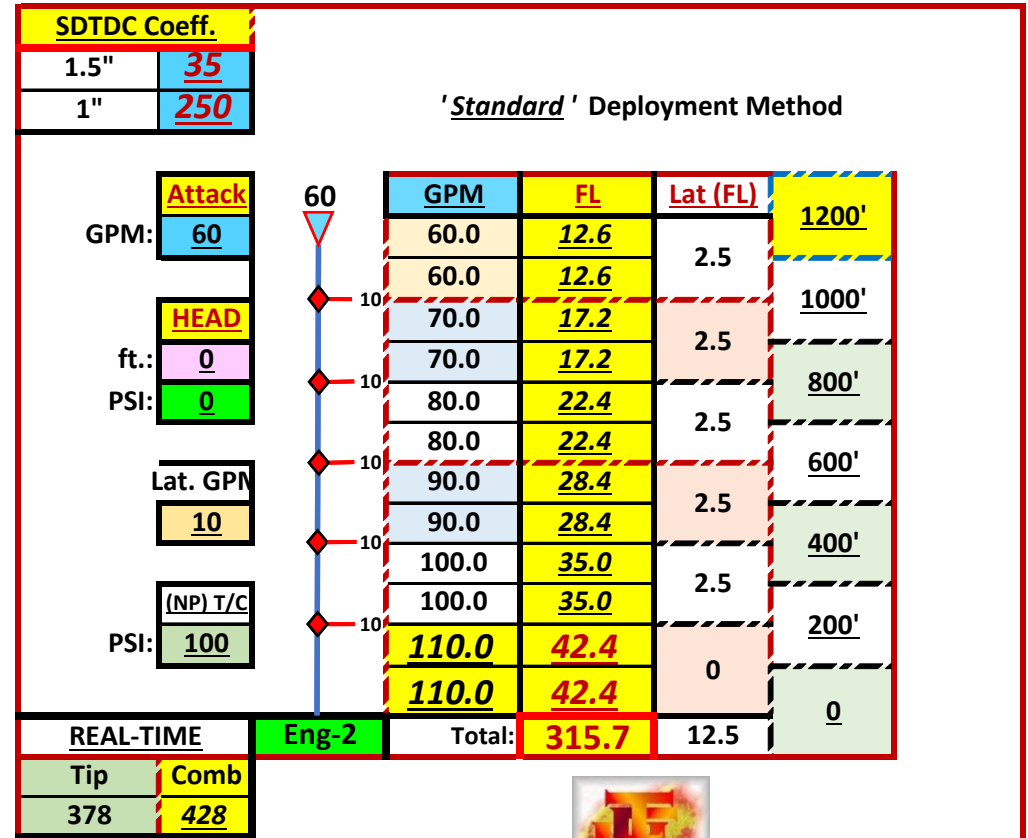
SDTDC Coeff.

| 1.5" | 35 |
|---|---|
| 1" | 250 |

'Standard' Deployment Method

Attack
GPM: 60

HEAD
ft.: 0
PSI: 0

Lat. GPM
10

(NP) T/C
PSI: 100

60

10
10
10
10
10

| GPM | FL | Lat (FL) | |
|---|---|---|---|
| 60.0 | 12.6 | 2.5 | 1200' |
| 60.0 | 12.6 | | |
| 70.0 | 17.2 | 2.5 | 1000' |
| 70.0 | 17.2 | | 800' |
| 80.0 | 22.4 | 2.5 | |
| 80.0 | 22.4 | | 600' |
| 90.0 | 28.4 | 2.5 | |
| 90.0 | 28.4 | | 400' |
| 100.0 | 35.0 | 2.5 | |
| 100.0 | 35.0 | | 200' |
| 110.0 | 42.4 | 0 | |
| 110.0 | 42.4 | | 0 |
| Total: | 315.7 | 12.5 | |

REAL-TIME
Eng-2

| Tip | Comb |
|---|---|
| 378 | 428 |